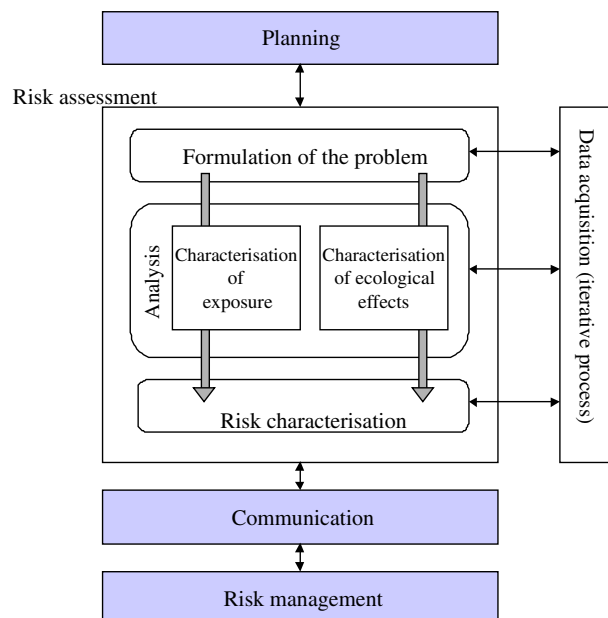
Planning

Risk assessment

Formulation of the problem

Analysis

Characterisation of exposure

Characterisation of ecological effects

Risk characterisation

Data acquisition (iterative process)

Communication

Risk management